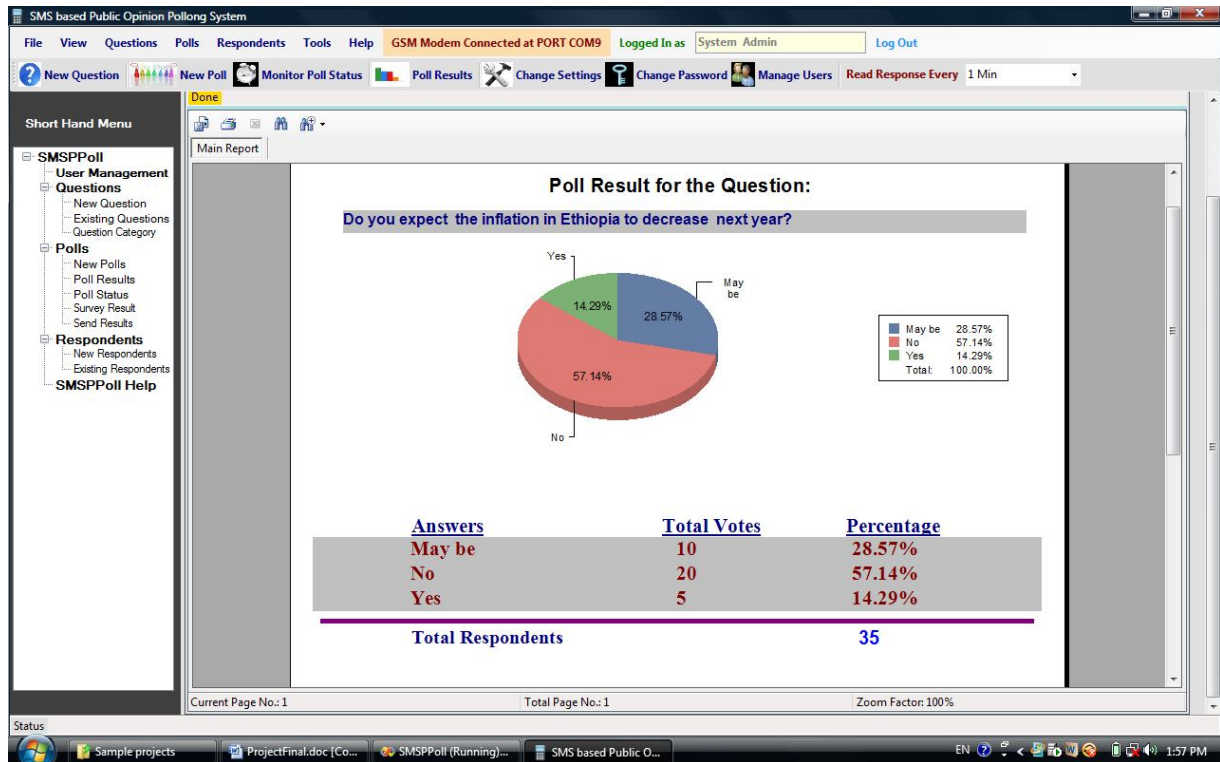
SMS based Public Opinion Pollong System

File View Questions Polls Respondents Tools Help GSM Modem Connected at PORT COM9 Logged In as System Admin Log Out

New Question New Poll Monitor Poll Status Poll Results Change Settings Change Password Manage Users Read Response Every 1 Min

Done

Short Hand Menu

SMSPPoll
User Management
Questions
New Question
Existing Questions
Question Category
Polls
New Polls
Poll Results
Poll Status
Survey Result
Send Results
Respondents
New Respondents
Existing Respondents
SMSPPoll Help

Main Report

Poll Result for the Question:

Do you expect the inflation in Ethiopia to decrease next year?

Yes
May be
14.29%
28.57%
57.14%
No

| | |
|---|---|
| May be | 28.57% |
| No | 57.14% |
| Yes | 14.29% |
| Total: | 100.00% |

| Answers | Total Votes | Percentage |
|---|---|---|
| May be | 10 | 28.57% |
| No | 20 | 57.14% |
| Yes | 5 | 14.29% |

Total Respondents 35

Current Page No.: 1 Total Page No.: 1 Zoom Factor: 100%

Status

Sample projects ProjectFinal.doc [Co... SMSPPoll (Running)... SMS based Public O...

EN 1:57 PM